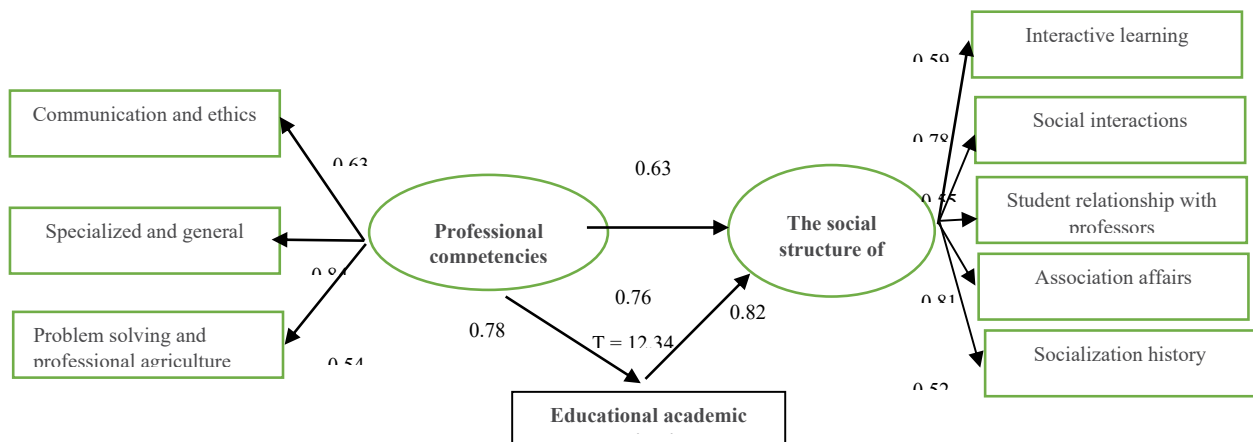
Communication and ethics

Specialized and general

Problem solving and professional agriculture

0.63

0.81

0.54

Professional competencies

0.63

The social structure of

0.76

0.78

0.82

T = 12.34

Educational academic

0.59

0.78

0.55

0.81

0.52

Interactive learning

Social interactions

Student relationship with professors

Association affairs

Socialization history